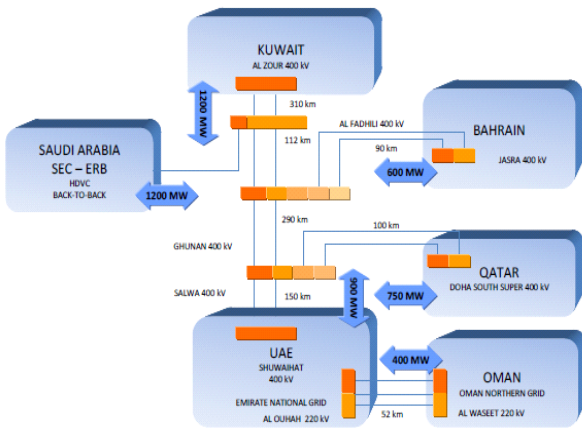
KUWAIT
AL ZOUR 400 kV

1200 MW

310 km

112 km

AL FADHILI 400 kV

BAHRAIN

90 km

JASRA 400 kV

600 MW

SAUDI ARABIA
SEC – ERB
HDVC
BACK-TO-BACK

1200 MW

290 km

100 km

GHUNAN 400 kV

QATAR
DOHA SOUTH SUPER 400 kV

750 MW

900 MW

SALWA 400 kV

150 km

UAE
SHUWAIHAT
400 kV

EMIRATE NATIONAL GRID
AL OUHAH 220 kV

400 MW

OMAN
OMAN NORTHERN GRID
AL WASEET 220 kV

52 km